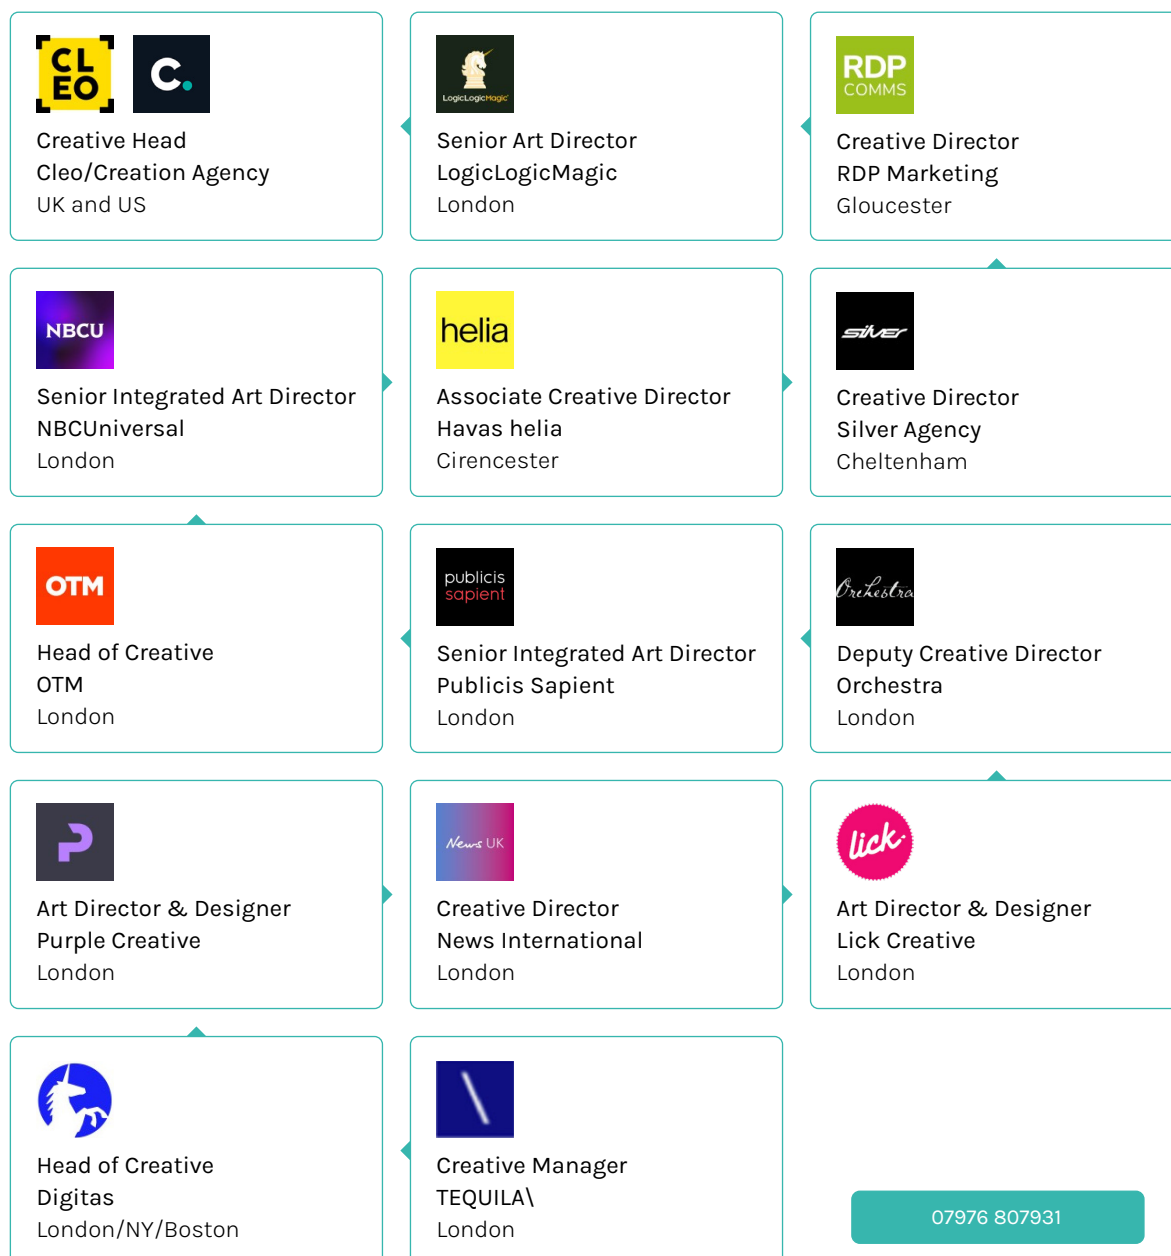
CL EO

C.

Creative Head
Cleo/Creation Agency
UK and US

LogicLogicMagic

Senior Art Director
LogicLogicMagic
London

RDP COMMS

Creative Director
RDP Marketing
Gloucester

NBCU

Senior Integrated Art Director
NBCUniversal
London

helia

Associate Creative Director
Havas helia
Cirencester

silver

Creative Director
Silver Agency
Cheltenham

OTM

Head of Creative
OTM
London

publicis sapient

Senior Integrated Art Director
Publicis Sapient
London

Orchestra

Deputy Creative Director
Orchestra
London

Art Director & Designer
Purple Creative
London

News UK

Creative Director
News International
London

lick

Art Director & Designer
Lick Creative
London

Head of Creative
Digitas
London/NY/Boston

Creative Manager
TEQUILA\
London

07976 807931